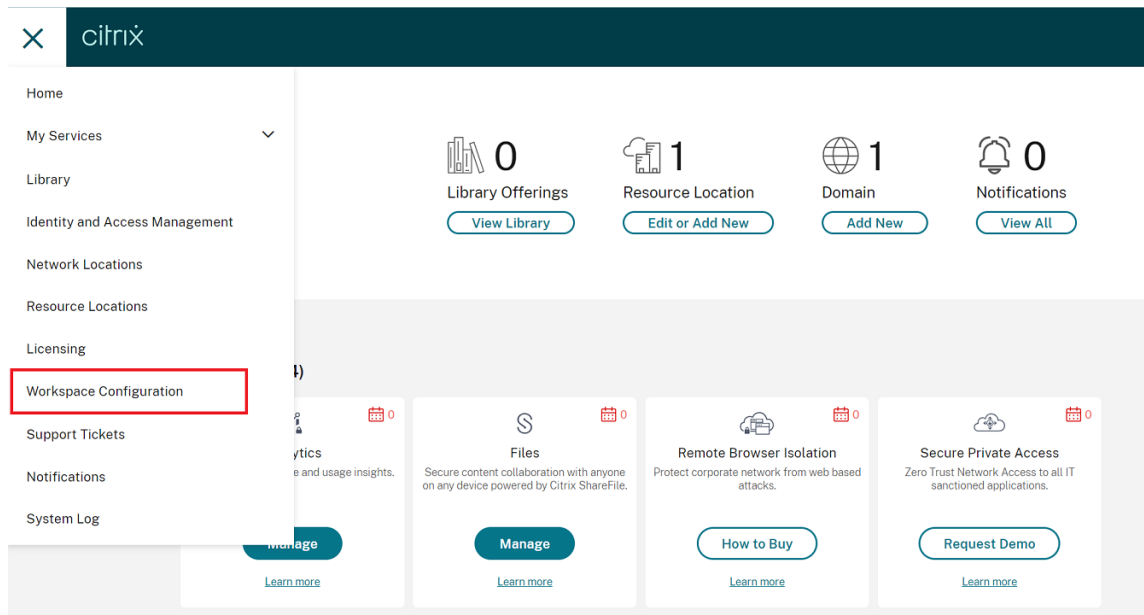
citrix

Home
My Services
Library
Identity and Access Management
Network Locations
Resource Locations
Licensing
Workspace Configuration
Support Tickets
Notifications
System Log

0
Library Offerings
View Library

1
Resource Location
Edit or Add New

1
Domain
Add New

0
Notifications
View All

4)

0
ytics
e and usage insights.
Manage
Learn more

0
Files
Secure content collaboration with anyone on any device powered by Citrix ShareFile.
Manage
Learn more

0
Remote Browser Isolation
Protect corporate network from web based attacks.
How to Buy
Learn more

0
Secure Private Access
Zero Trust Network Access to all IT sanctioned applications.
Request Demo
Learn more